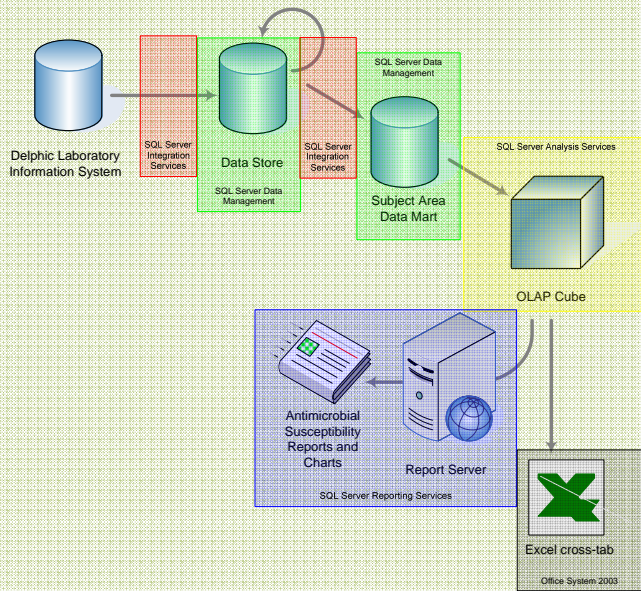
Delphic Laboratory Information System

SQL Server Integration Services

Data Store

SQL Server Data Management

SQL Server Integration Services

SQL Server Data Management

Subject Area Data Mart

SQL Server Analysis Services

OLAP Cube

Antimicrobial Susceptibility Reports and Charts

Report Server

SQL Server Reporting Services

Excel cross-tab

Office System 2003